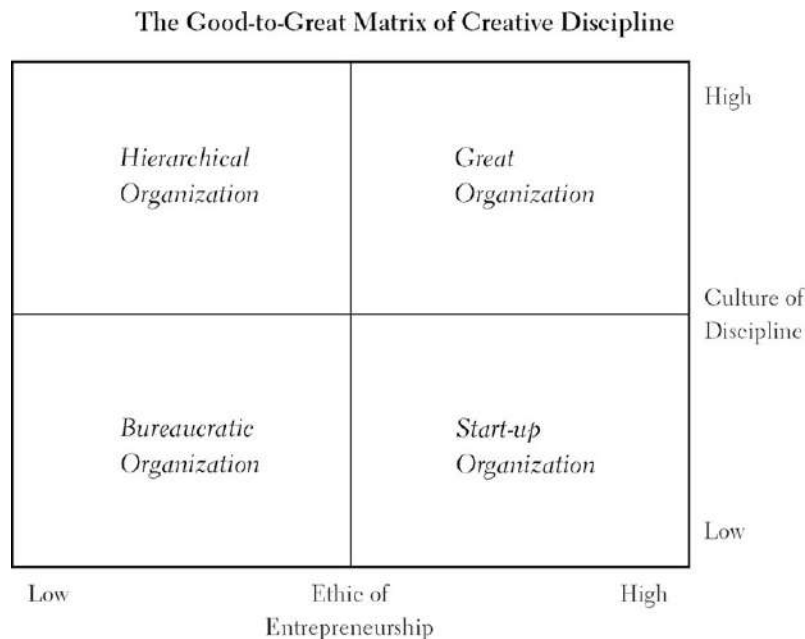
The Good-to-Great Matrix of Creative Discipline

| | |
|---|---|
| *Hierarchical Organization* | *Great Organization* |
| *Bureaucratic Organization* | *Start-up Organization* |

High

Culture of Discipline

Low

Low

Ethic of Entrepreneurship

High